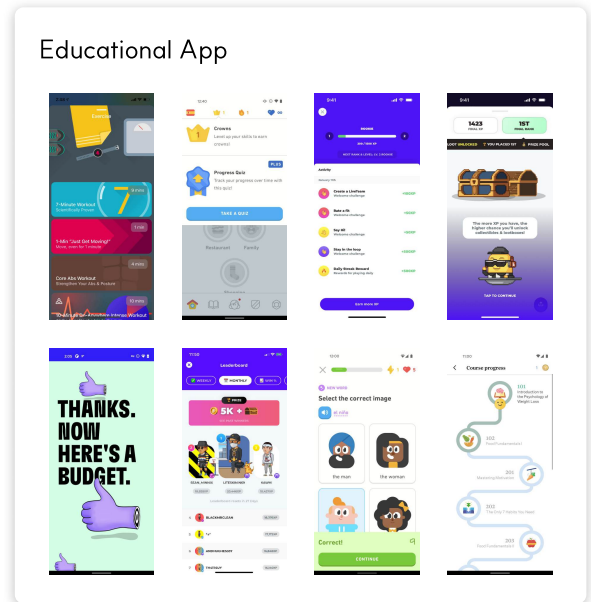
Educational App

Exercise

7-Minute Workout

5-Min "Just Get Moving"

Core Abs Workout

Crowns

Progress Quiz

TAKE A QUIZ

Restaurant

Family

Activity

Create a LiveTeam

Rate a file

Say Hi!

Stay in the loop

Daily Streak Reward

Earn more XP

1423

1ST

The more XP you have, the higher chance you'll unlock collectibles & toolboxes!

TAP TO CONTINUE

THANKS. NOW HERE'S A BUDGET.

Leaderboard

5K +

Select the correct image

the man

the woman

Correct!

CONTINUE

Course progress